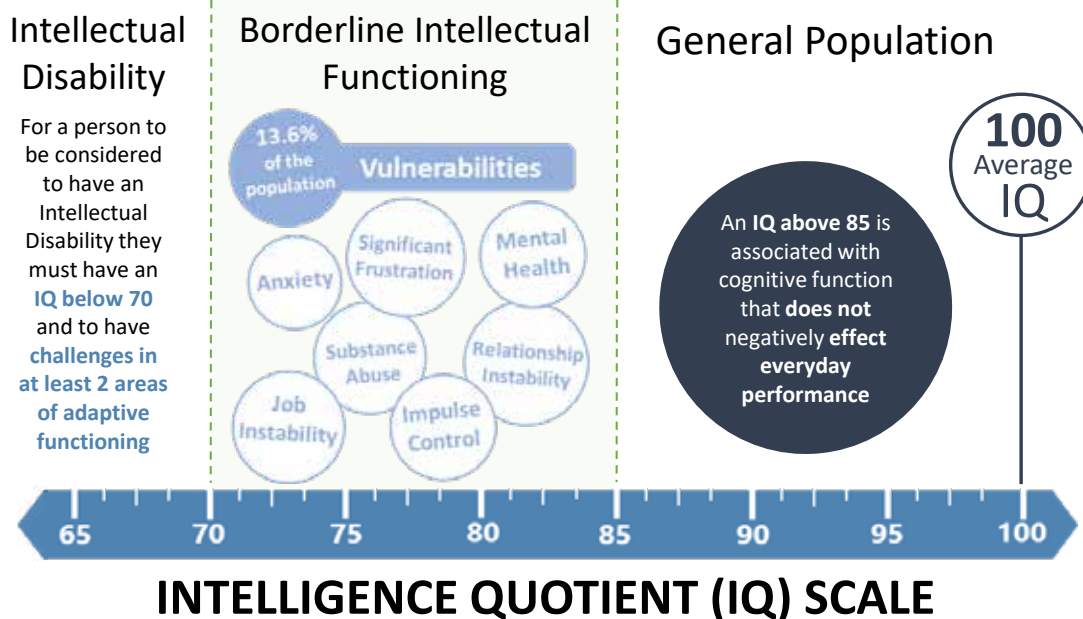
Intellectual Disability

For a person to be considered to have an Intellectual Disability they must have an IQ below 70 and to have challenges in at least 2 areas of adaptive functioning

Borderline Intellectual Functioning

13.6% of the population

Vulnerabilities

Anxiety

Significant Frustration

Mental Health

Substance Abuse

Relationship Instability

Job Instability

Impulse Control

General Population

100 Average IQ

An IQ above 85 is associated with cognitive function that does not negatively effect everyday performance

65 70 75 80 85 90 95 100

INTELLIGENCE QUOTIENT (IQ) SCALE